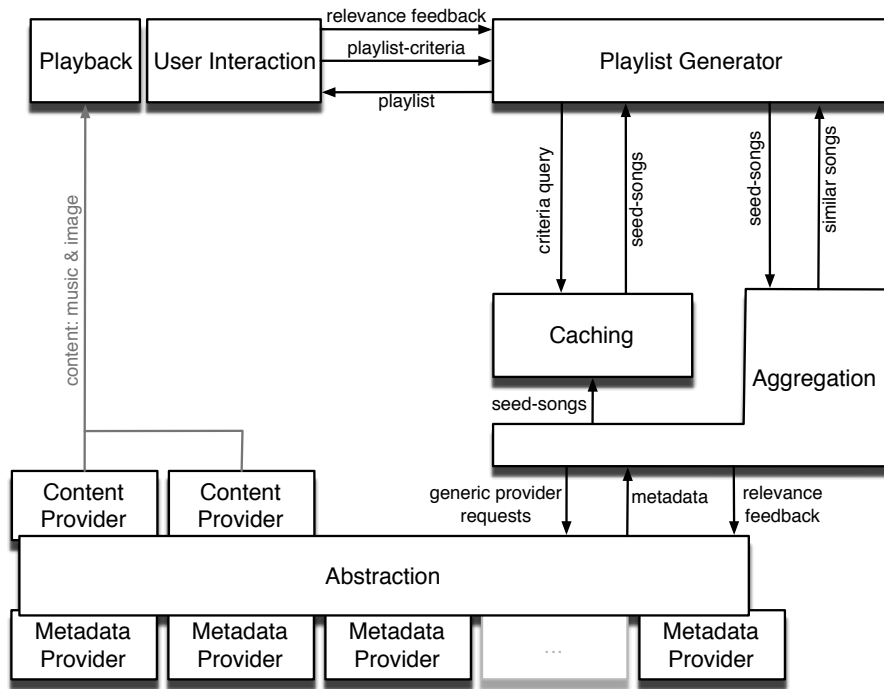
Playback

User Interaction

relevance feedback

playlist-criteria

playlist

Playlist Generator

content: music & image

criteria query

seed-songs

seed-songs

similar songs

Caching

Aggregation

seed-songs

Content Provider

Content Provider

generic provider requests

metadata

relevance feedback

Abstraction

Metadata Provider

Metadata Provider

Metadata Provider

...

Metadata Provider